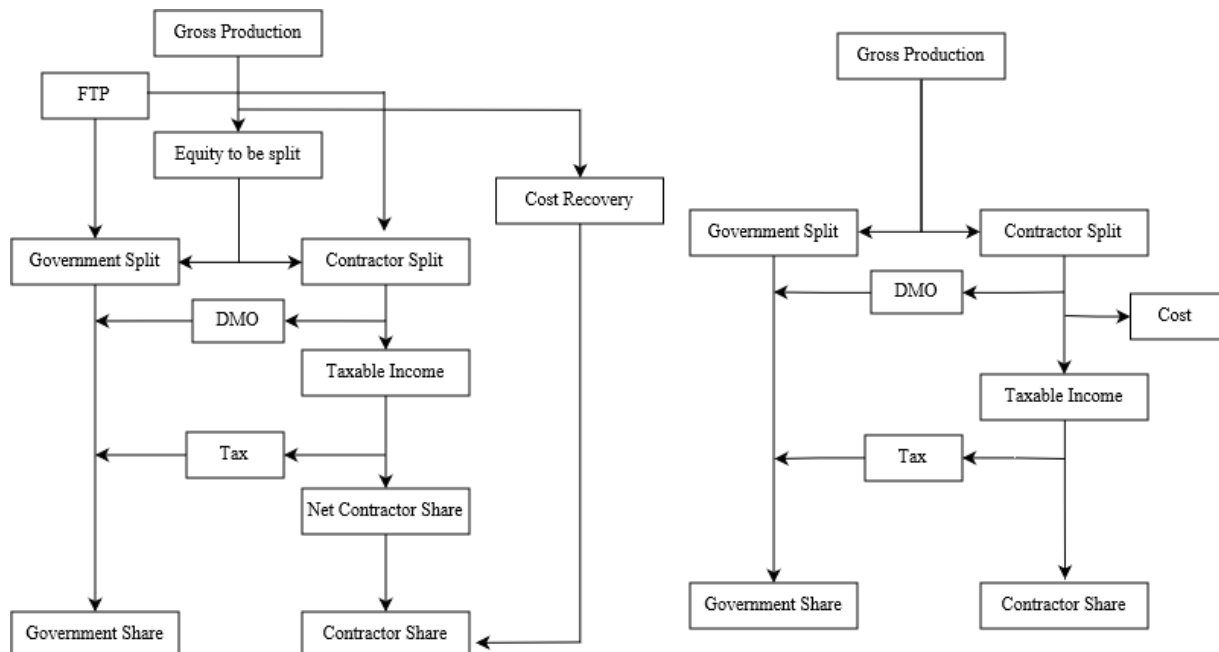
Gross Production

FTP

Equity to be split

Cost Recovery

Government Split

Contractor Split

DMO

Taxable Income

Tax

Net Contractor Share

Government Share

Contractor Share

Gross Production

Government Split

Contractor Split

DMO

Cost

Taxable Income

Tax

Government Share

Contractor Share